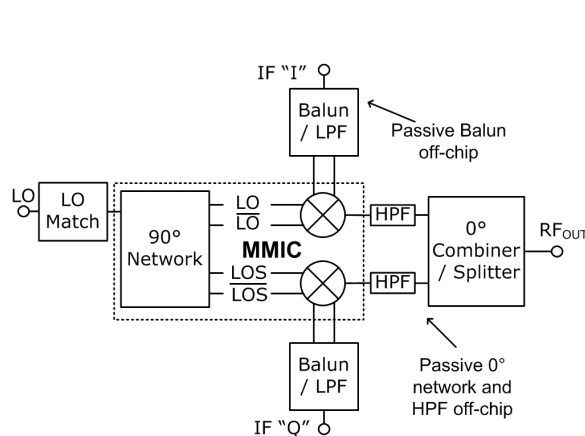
IF "I"

Balun / LPF

Passive Balun off-chip

LO

LO Match

90° Network

LO

$\overline{LO}$

MMIC

LOS

$\overline{LOS}$

HPF

HPF

0° Combiner / Splitter

$RF_{OUT}$

Passive 0° network and HPF off-chip

Balun / LPF

IF "Q"